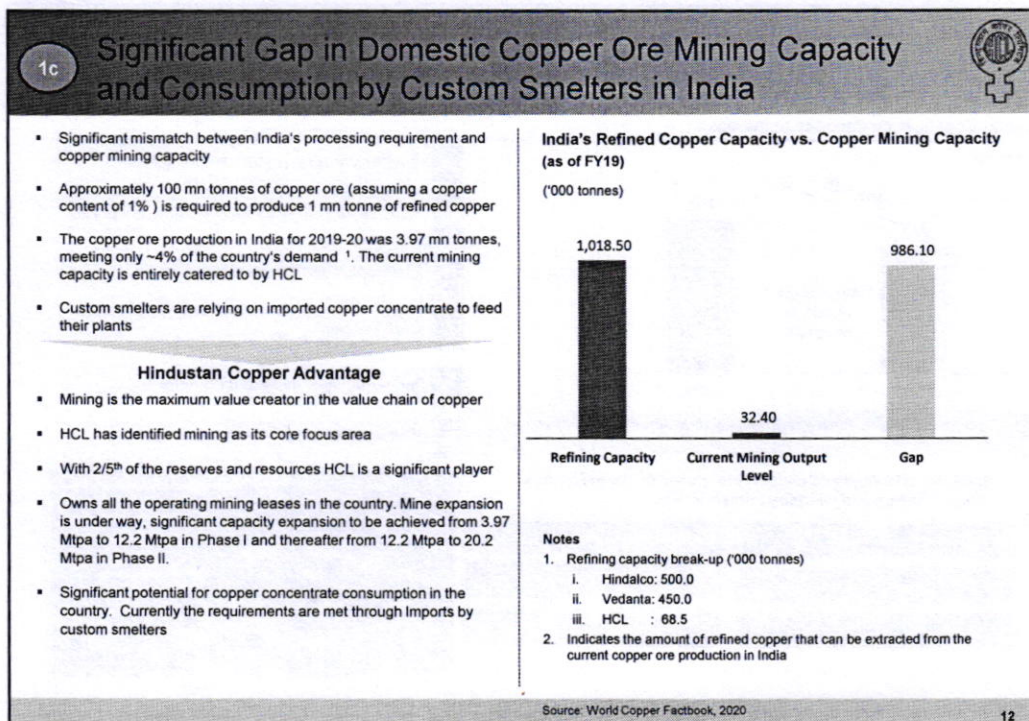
1c

Significant Gap in Domestic Copper Ore Mining Capacity and Consumption by Custom Smelters in India

- Significant mismatch between India's processing requirement and copper mining capacity
- Approximately 100 mn tonnes of copper ore (assuming a copper content of 1% ) is required to produce 1 mn tonne of refined copper
- The copper ore production in India for 2019-20 was 3.97 mn tonnes, meeting only ~4% of the country's demand $^1$. The current mining capacity is entirely catered to by HCL
- Custom smelters are relying on imported copper concentrate to feed their plants

Hindustan Copper Advantage

- Mining is the maximum value creator in the value chain of copper
- HCL has identified mining as its core focus area
- With 2/5$^{th}$ of the reserves and resources HCL is a significant player
- Owns all the operating mining leases in the country. Mine expansion is under way, significant capacity expansion to be achieved from 3.97 Mtpa to 12.2 Mtpa in Phase I and thereafter from 12.2 Mtpa to 20.2 Mtpa in Phase II.
- Significant potential for copper concentrate consumption in the country. Currently the requirements are met through Imports by custom smelters

India's Refined Copper Capacity vs. Copper Mining Capacity (as of FY19)

('000 tonnes)

1,018.50
32.40
986.10

Refining Capacity
Current Mining Output Level
Gap

Notes
1. Refining capacity break-up ('000 tonnes)
i. Hindalco: 500.0
ii. Vedanta: 450.0
iii. HCL : 68.5
2. Indicates the amount of refined copper that can be extracted from the current copper ore production in India

Source: World Copper Factbook, 2020

12